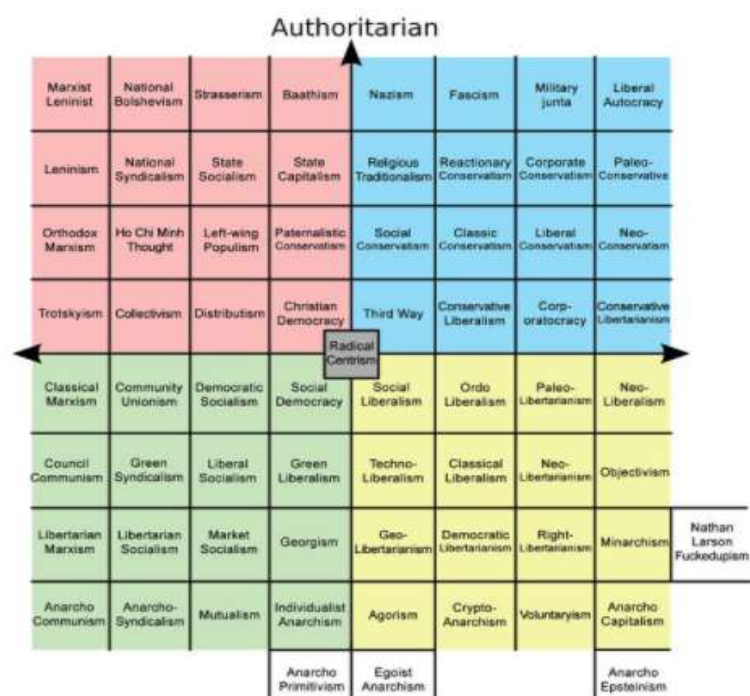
Authoritarian

| Marxist Leninist | National Bolshevism | Strasserism | Baathism | Nazism | Fascism | Military junta | Liberal Autocracy |
|---|---|---|---|---|---|---|---|
| Leninism | National Syndicalism | State Socialism | State Capitalism | Religious Traditionalism | Reactionary Conservatism | Corporate Conservatism | Paleo-Conservative |
| Orthodox Marxism | Ho Chi Minh Thought | Left-wing Populism | Paternalistic Conservatism | Social Conservatism | Classic Conservatism | Liberal Conservatism | Neo-Conservatism |
| Trotskyism | Collectivism | Distributism | Christian Democracy | Third Way | Conservative Liberalism | Corp-oratocracy | Conservative Libertarianism |

Radical Centrism

| Classical Marxism | Community Unionism | Democratic Socialism | Social Democracy | Social Liberalism | Ordo Liberalism | Paleo-Libertarianism | Neo-Liberalism |
|---|---|---|---|---|---|---|---|
| Council Communism | Green Syndicalism | Liberal Socialism | Green Liberalism | Techno-Liberalism | Classical Liberalism | Neo-Libertarianism | Objectivism |
| Libertarian Marxism | Libertarian Socialism | Market Socialism | Georgism | Geo-Libertarianism | Democratic Libertarianism | Right-Libertarianism | Minarchism |
| Anarcho Communism | Anarcho-Syndicalism | Mutualism | Individualist Anarchism | Agorism | Crypto-Anarchism | Voluntaryism | Anarcho Capitalism |

Nathan Larson Fuckedupism

Anarcho Primitivism

Egoist Anarchism

Anarcho Epsteinism